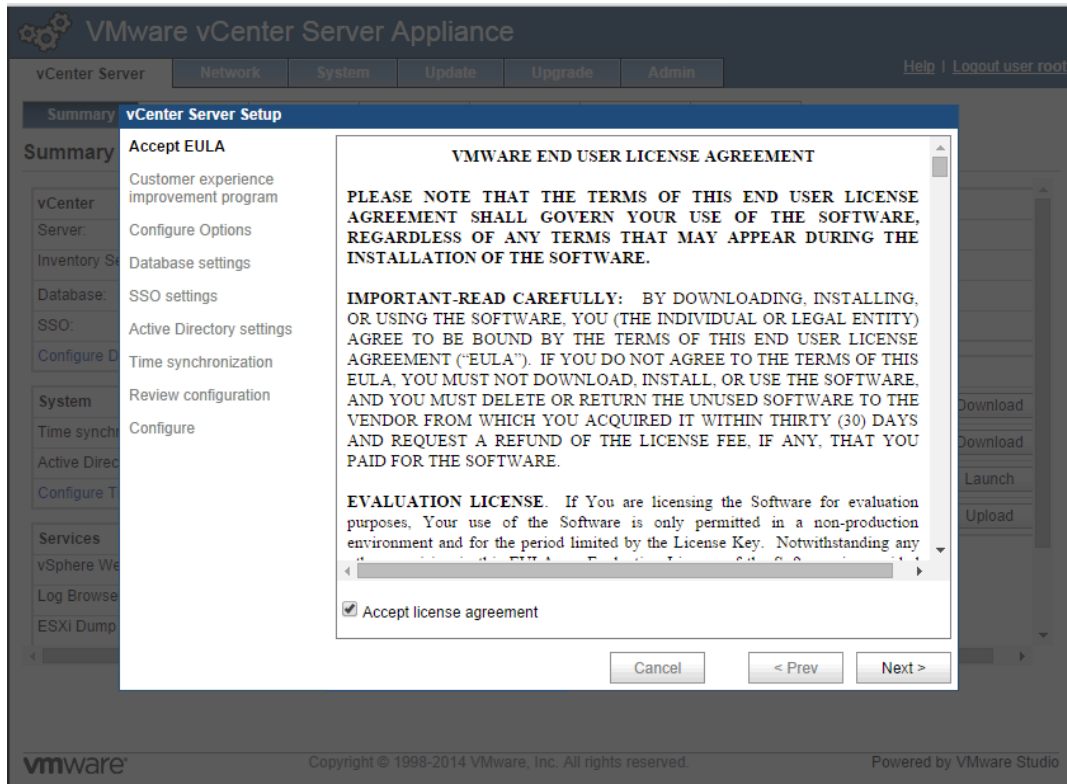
VMware vCenter Server Appliance

vCenter Server | Network | System | Update | Upgrade | Admin

Help | Logout user root

Summary

Summary

vCenter
Server:
Inventory S
Database:
SSO:
Configure D

System
Time synch
Active Direc
Configure T

Services
vSphere We
Log Browse
ESXi Dump

Download
Download
Launch
Upload

vCenter Server Setup

Accept EULA
Customer experience improvement program
Configure Options
Database settings
SSO settings
Active Directory settings
Time synchronization
Review configuration
Configure

VMWARE END USER LICENSE AGREEMENT

PLEASE NOTE THAT THE TERMS OF THIS END USER LICENSE AGREEMENT SHALL GOVERN YOUR USE OF THE SOFTWARE, REGARDLESS OF ANY TERMS THAT MAY APPEAR DURING THE INSTALLATION OF THE SOFTWARE.

IMPORTANT-READ CAREFULLY: BY DOWNLOADING, INSTALLING, OR USING THE SOFTWARE, YOU (THE INDIVIDUAL OR LEGAL ENTITY) AGREE TO BE BOUND BY THE TERMS OF THIS END USER LICENSE AGREEMENT ("EULA"). IF YOU DO NOT AGREE TO THE TERMS OF THIS EULA, YOU MUST NOT DOWNLOAD, INSTALL, OR USE THE SOFTWARE, AND YOU MUST DELETE OR RETURN THE UNUSED SOFTWARE TO THE VENDOR FROM WHICH YOU ACQUIRED IT WITHIN THIRTY (30) DAYS AND REQUEST A REFUND OF THE LICENSE FEE, IF ANY, THAT YOU PAID FOR THE SOFTWARE.

EVALUATION LICENSE. If You are licensing the Software for evaluation purposes, Your use of the Software is only permitted in a non-production environment and for the period limited by the License Key. Notwithstanding any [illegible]

Accept license agreement

Cancel
< Prev
Next >

vmware

Copyright © 1998-2014 VMware, Inc. All rights reserved.

Powered by VMware Studio